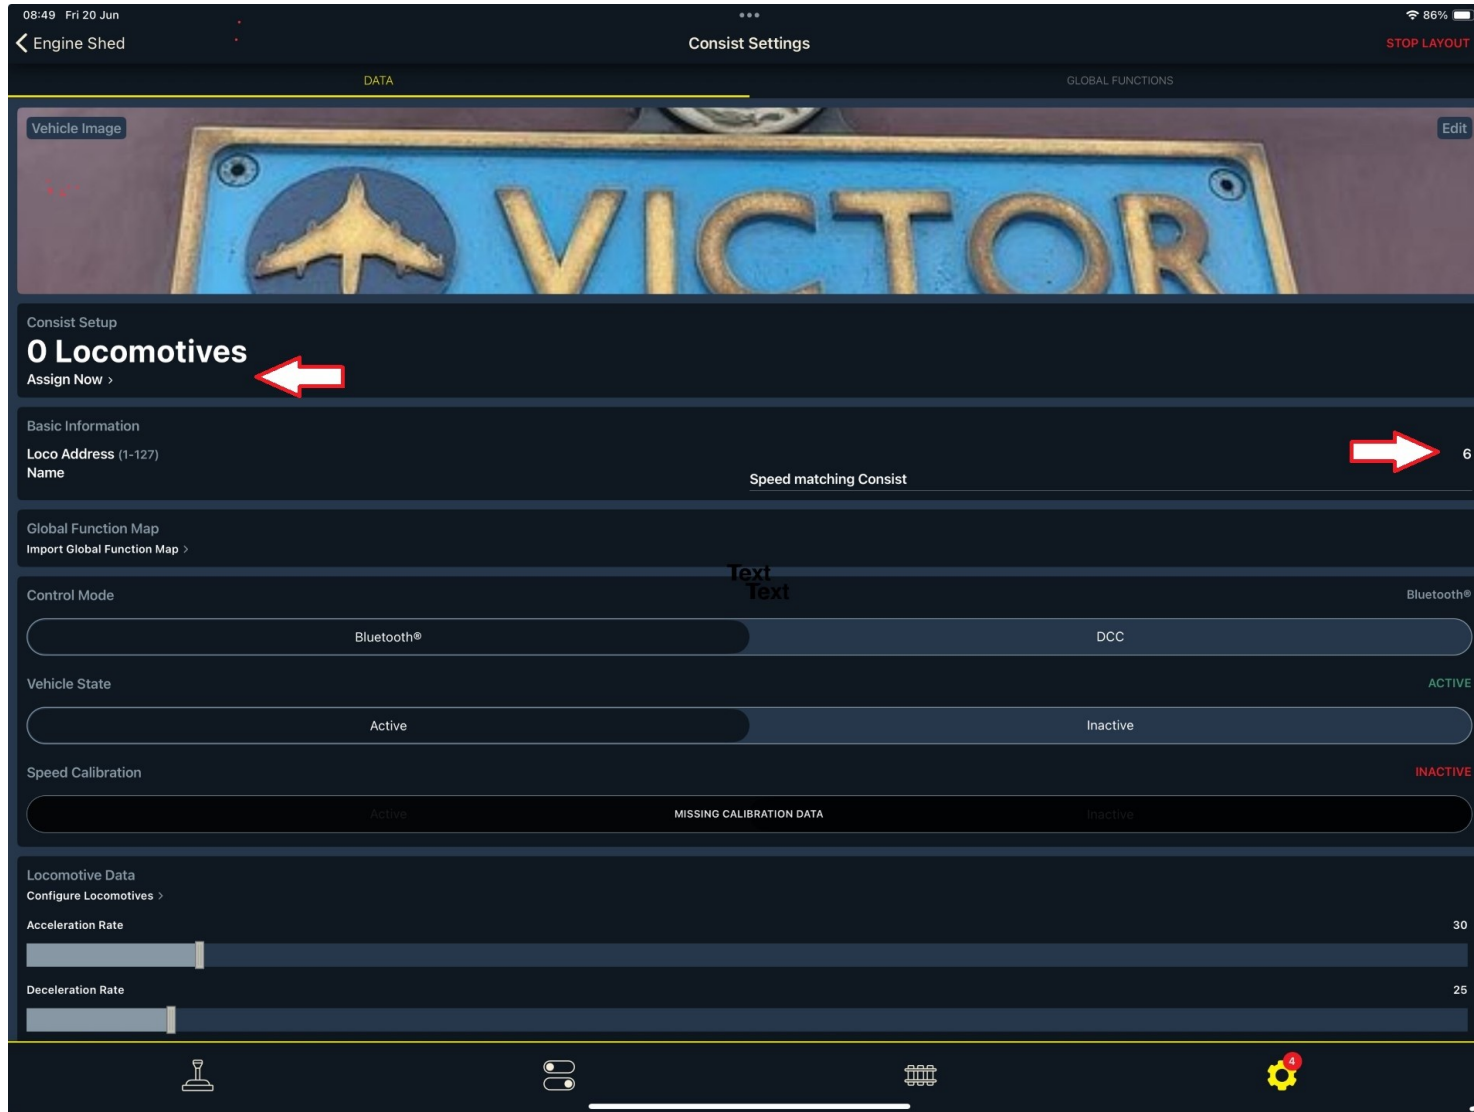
08:49 Fri 20 Jun

86%

Engine Shed

Consist Settings

STOP LAYOUT

DATA

GLOBAL FUNCTIONS

Vehicle Image

Edit

VICTOR

Consist Setup

0 Locomotives

Assign Now >

Basic Information

Loco Address (1-127)

6

Name

Speed matching Consist

Global Function Map

Import Global Function Map >

Text
Text

Control Mode

Bluetooth®

Bluetooth®

DCC

Vehicle State

ACTIVE

Active

Inactive

Speed Calibration

INACTIVE

Active

MISSING CALIBRATION DATA

Inactive

Locomotive Data

Configure Locomotives >

Acceleration Rate

30

Deceleration Rate

25

4